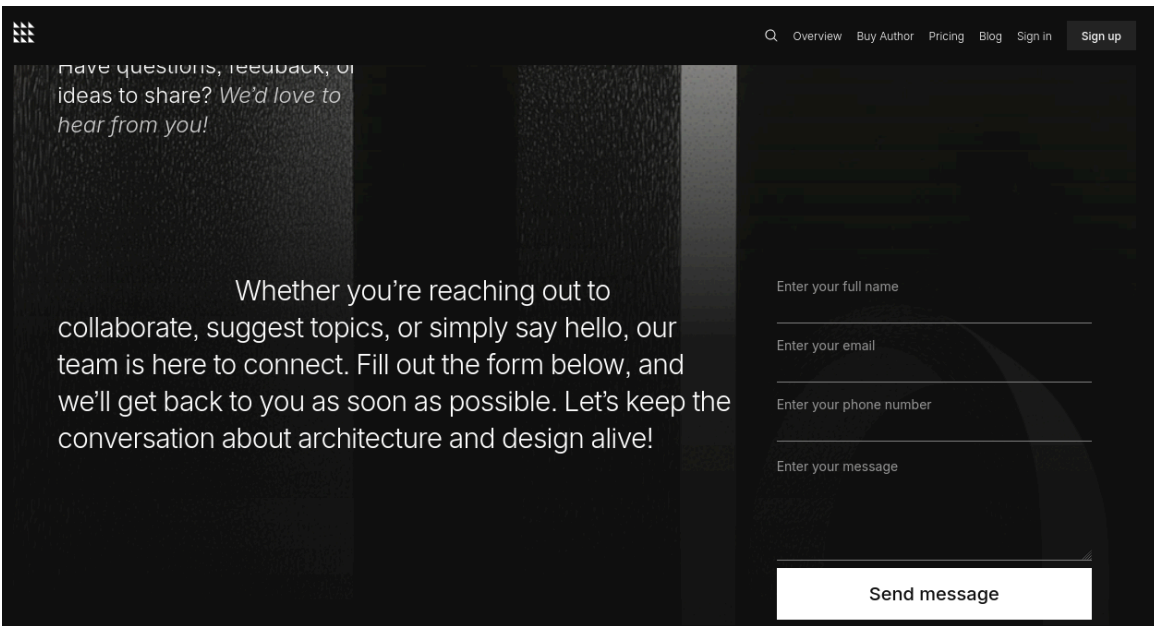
Overview Buy Author Pricing Blog Sign in Sign up

Have questions, feedback, or ideas to share? *We'd love to hear from you!*

Whether you're reaching out to collaborate, suggest topics, or simply say hello, our team is here to connect. Fill out the form below, and we'll get back to you as soon as possible. Let's keep the conversation about architecture and design alive!

Enter your full name

Enter your email

Enter your phone number

Enter your message

Send message